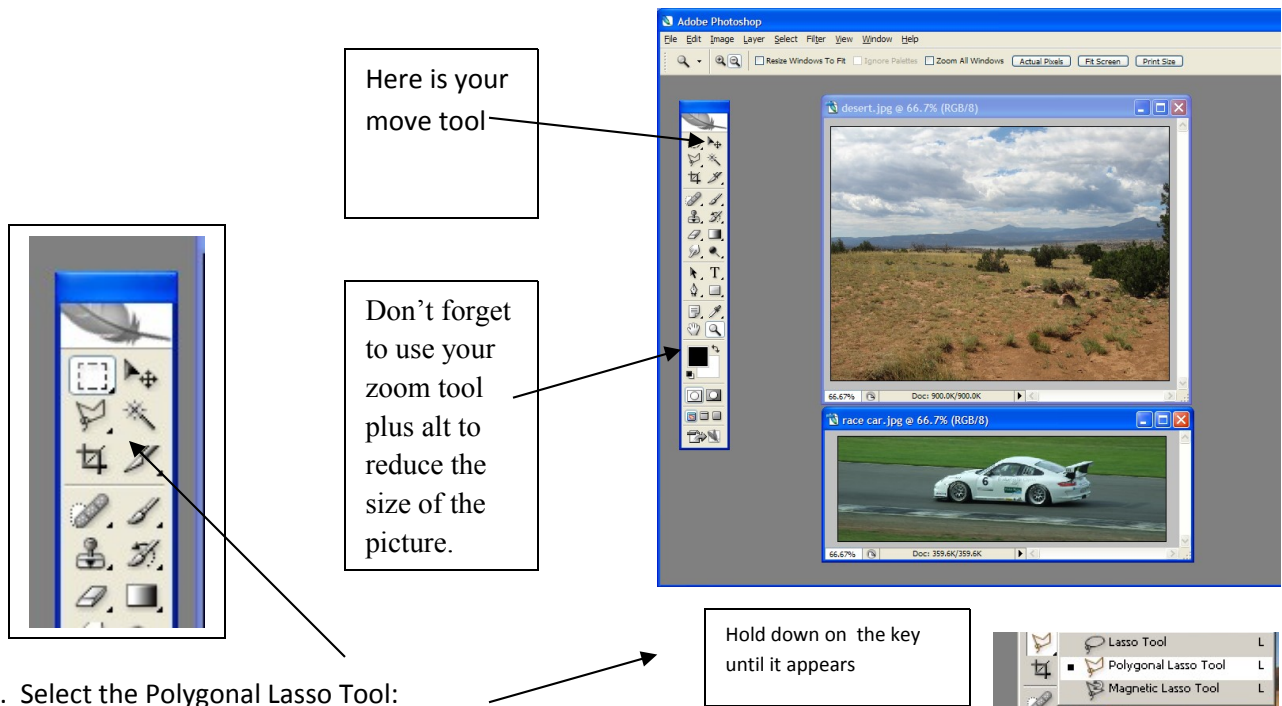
Here is your move tool

Adobe Photoshop

File Edit Image Layer Select Filter View Window Help

Resize Windows To Fit Ignore Palettes Zoom All Windows Actual Pixels Fit Screen Print Size

desert.jpg @ 66.7% (RGB/8)

66.67% Doc: 900.0K/900.0K

race car.jpg @ 66.7% (RGB/8)

66.67% Doc: 359.6K/359.6K

Don't forget to use your zoom tool plus alt to reduce the size of the picture.

Hold down on the key until it appears

Lasso Tool L
Polygonal Lasso Tool L
Magnetic Lasso Tool L

. Select the Polygonal Lasso Tool: